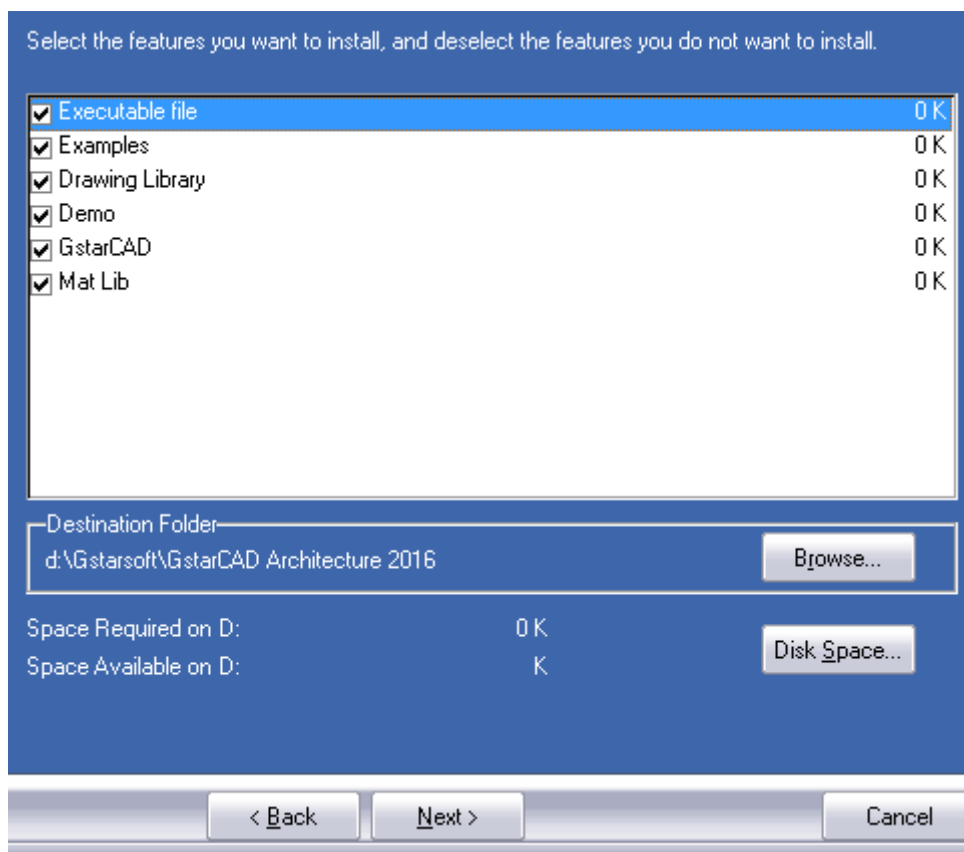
Select the features you want to install, and deselect the features you do not want to install.

| | |
|---|---|
| Executable file | 0 K |
| Examples | 0 K |
| Drawing Library | 0 K |
| Demo | 0 K |
| GstarCAD | 0 K |
| Mat Lib | 0 K |

Destination Folder
d:\Gstarsoft\GstarCAD Architecture 2016
Browse...

Space Required on D: 0 K
Space Available on D: K
Disk Space...

< Back
Next >
Cancel